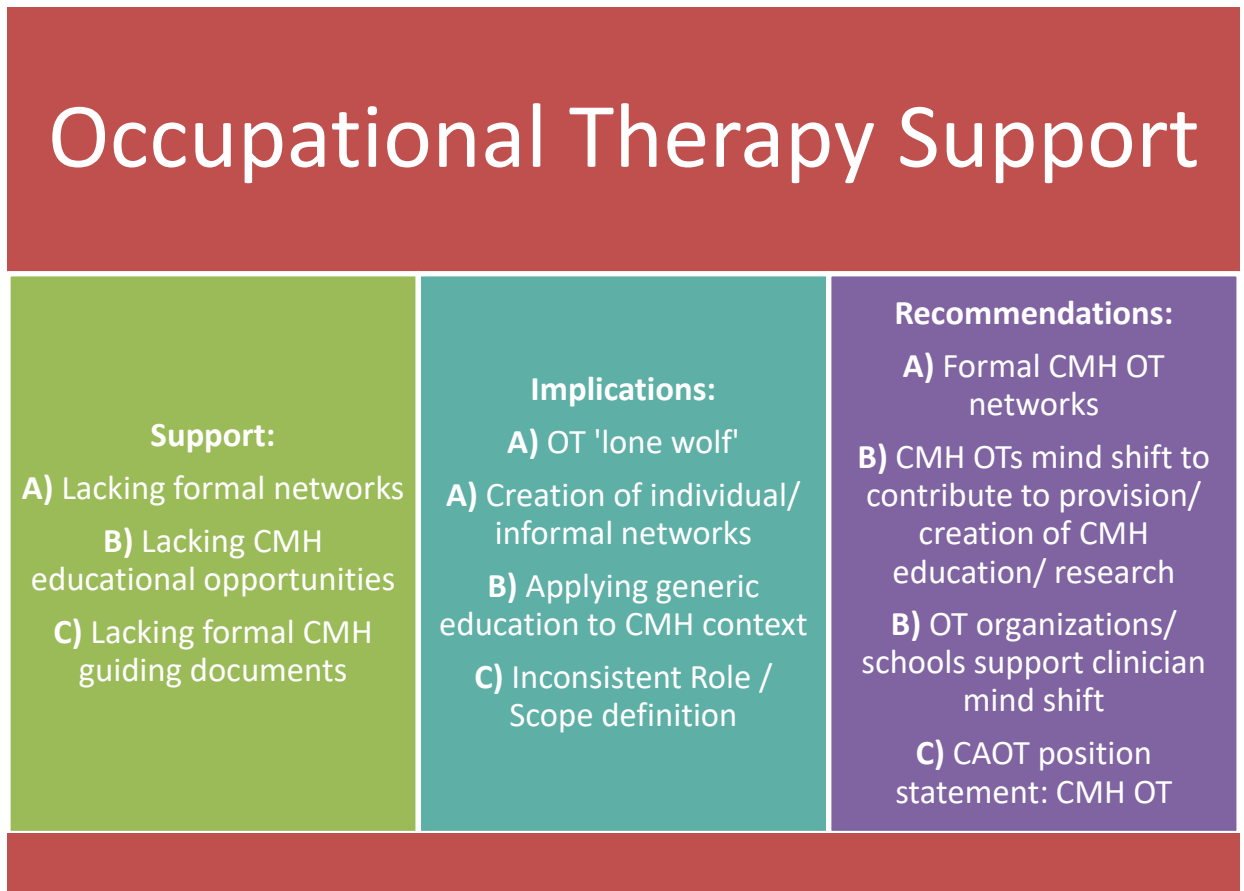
Occupational Therapy Support

**Support:**

**A)** Lacking formal networks

**B)** Lacking CMH educational opportunities

**C)** Lacking formal CMH guiding documents

**Implications:**

**A)** OT 'lone wolf'

**A)** Creation of individual/ informal networks

**B)** Applying generic education to CMH context

**C)** Inconsistent Role / Scope definition

**Recommendations:**

**A)** Formal CMH OT networks

**B)** CMH OTs mind shift to contribute to provision/ creation of CMH education/ research

**B)** OT organizations/ schools support clinician mind shift

**C)** CAOT position statement: CMH OT